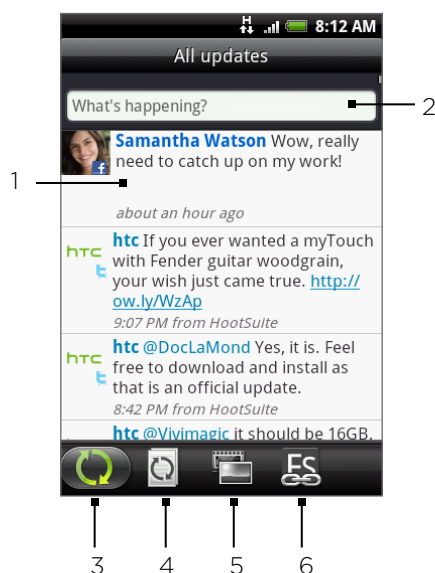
H 8:12 AM

All updates

What's happening?

2

Samantha Watson Wow, really need to catch up on my work!

1

about an hour ago

htc

htc If you ever wanted a myTouch with Fender guitar woodgrain, your wish just came true. http://ow.ly/WzAp

9:07 PM from HootSuite

htc

htc @DocLaMond Yes, it is. Feel free to download and install as that is an official update.

8:42 PM from HootSuite

htc @Vivimagic it should be 16GB.

3 4 5 6